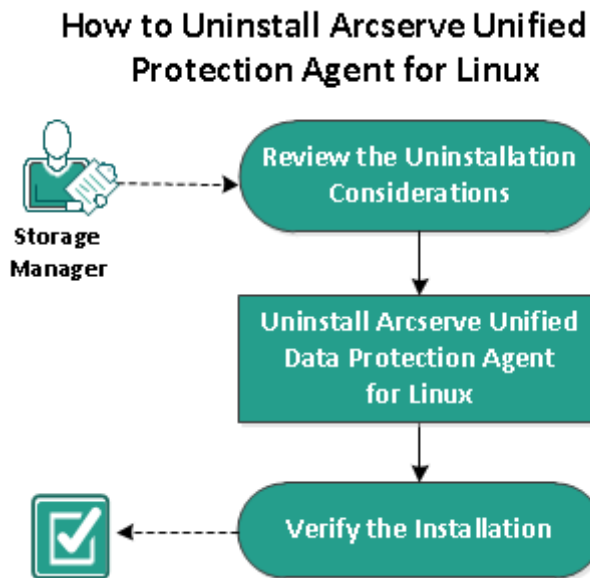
How to Uninstall Arcserve Unified Protection Agent for Linux

Storage Manager

Review the Uninstallation Considerations

Uninstall Arcserve Unified Data Protection Agent for Linux

Verify the Installation